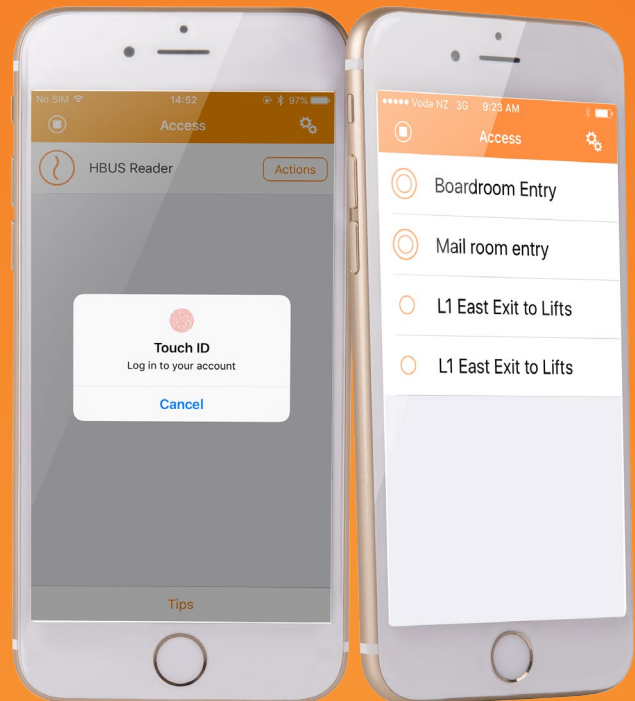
No SIM 14:52 97%

Access

HBUS Reader

Actions

Touch ID

Log in to your account

Cancel

Tips

●●●●● Voda NZ 3G 9:23 AM

Access

Boardroom Entry

Mail room entry

L1 East Exit to Lifts

L1 East Exit to Lifts